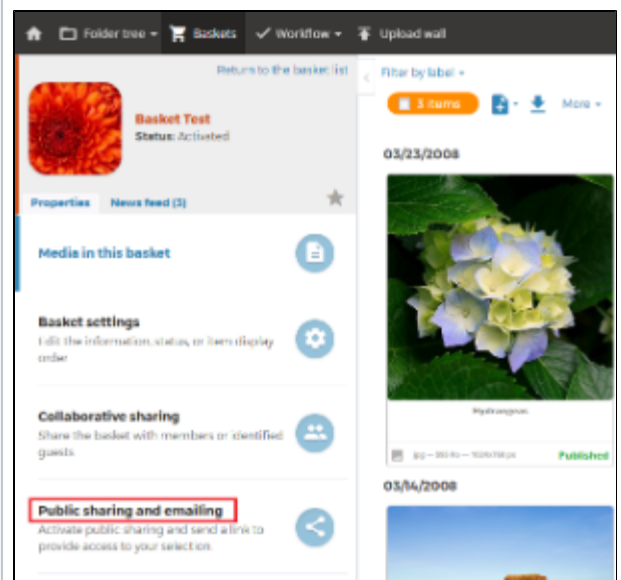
Folder tree Baskets Workflow Upload wall

Return to the basket list

Basket Test
Status: Activated

Properties News feed (3)

Media in this basket

Basket settings
Edit the information, status, or item display order

Collaborative sharing
Share the basket with members or identified guests

Public sharing and emailing
Activate public sharing and send a link to provide access to your selection.

Filter by label

3 items More

03/23/2008

Hydrangeas

jpg — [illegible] — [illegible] Published

03/14/2008